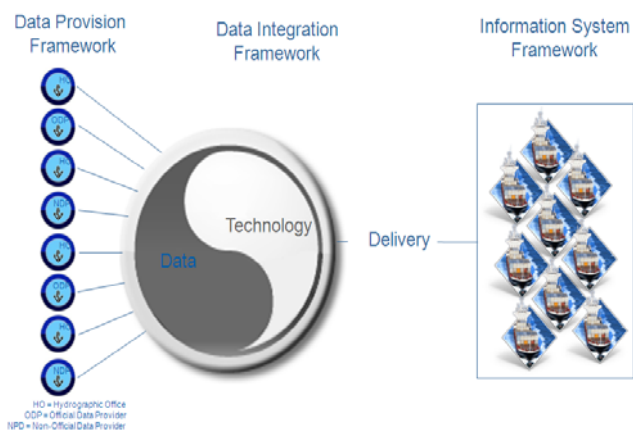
Data Provision Framework

Data Integration Framework

Information System Framework

HO

ODP

HO

NDP

HO

ODP

HO

NDP

Technology

Data

Delivery

HO = Hydrographic Office
ODP = Official Data Provider
NPD = Non-Official Data Provider